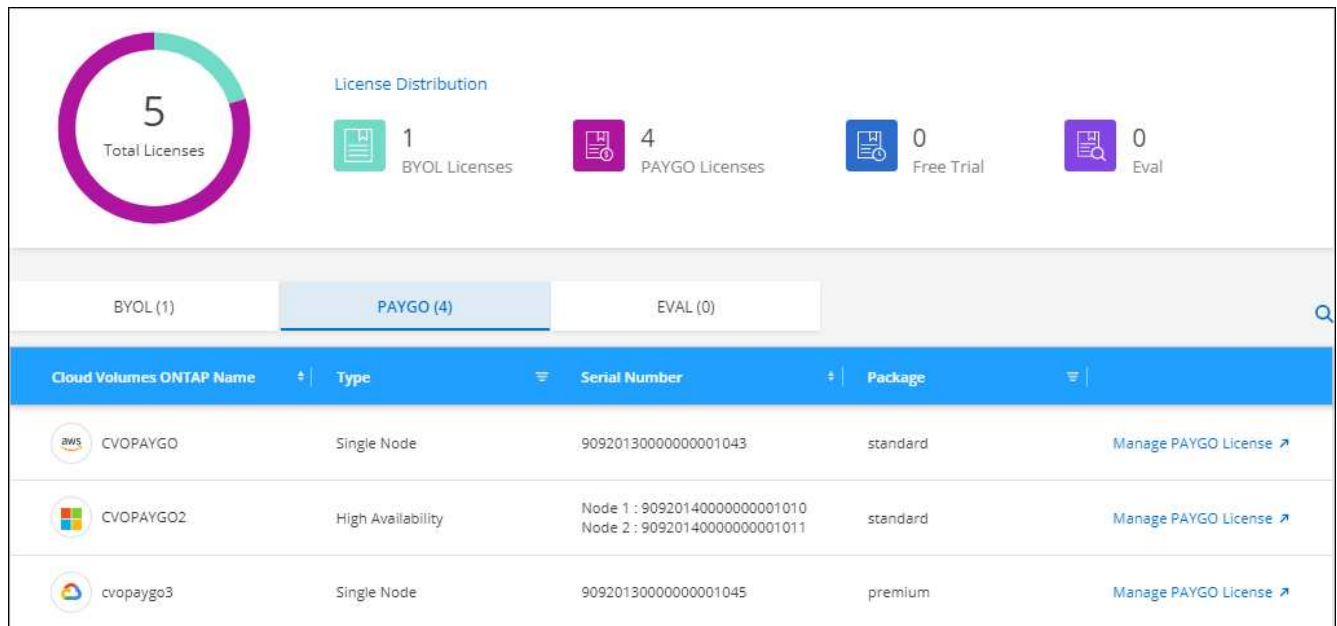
5
Total Licenses

License Distribution

1
BYOL Licenses

4
PAYGO Licenses

0
Free Trial

0
Eval

BYOL (1)

PAYGO (4)

EVAL (0)

| Cloud Volumes ONTAP Name | Type | Serial Number | Package | |
|---|---|---|---|---|
| aws CVOPAYGO | Single Node | 909201300000000001043 | standard | Manage PAYGO License ↗ |
| CVOPAYGO2 | High Availability | Node 1 : 909201400000000001010 Node 2 : 909201400000000001011 | standard | Manage PAYGO License ↗ |
| cvopaygo3 | Single Node | 909201300000000001045 | premium | Manage PAYGO License ↗ |